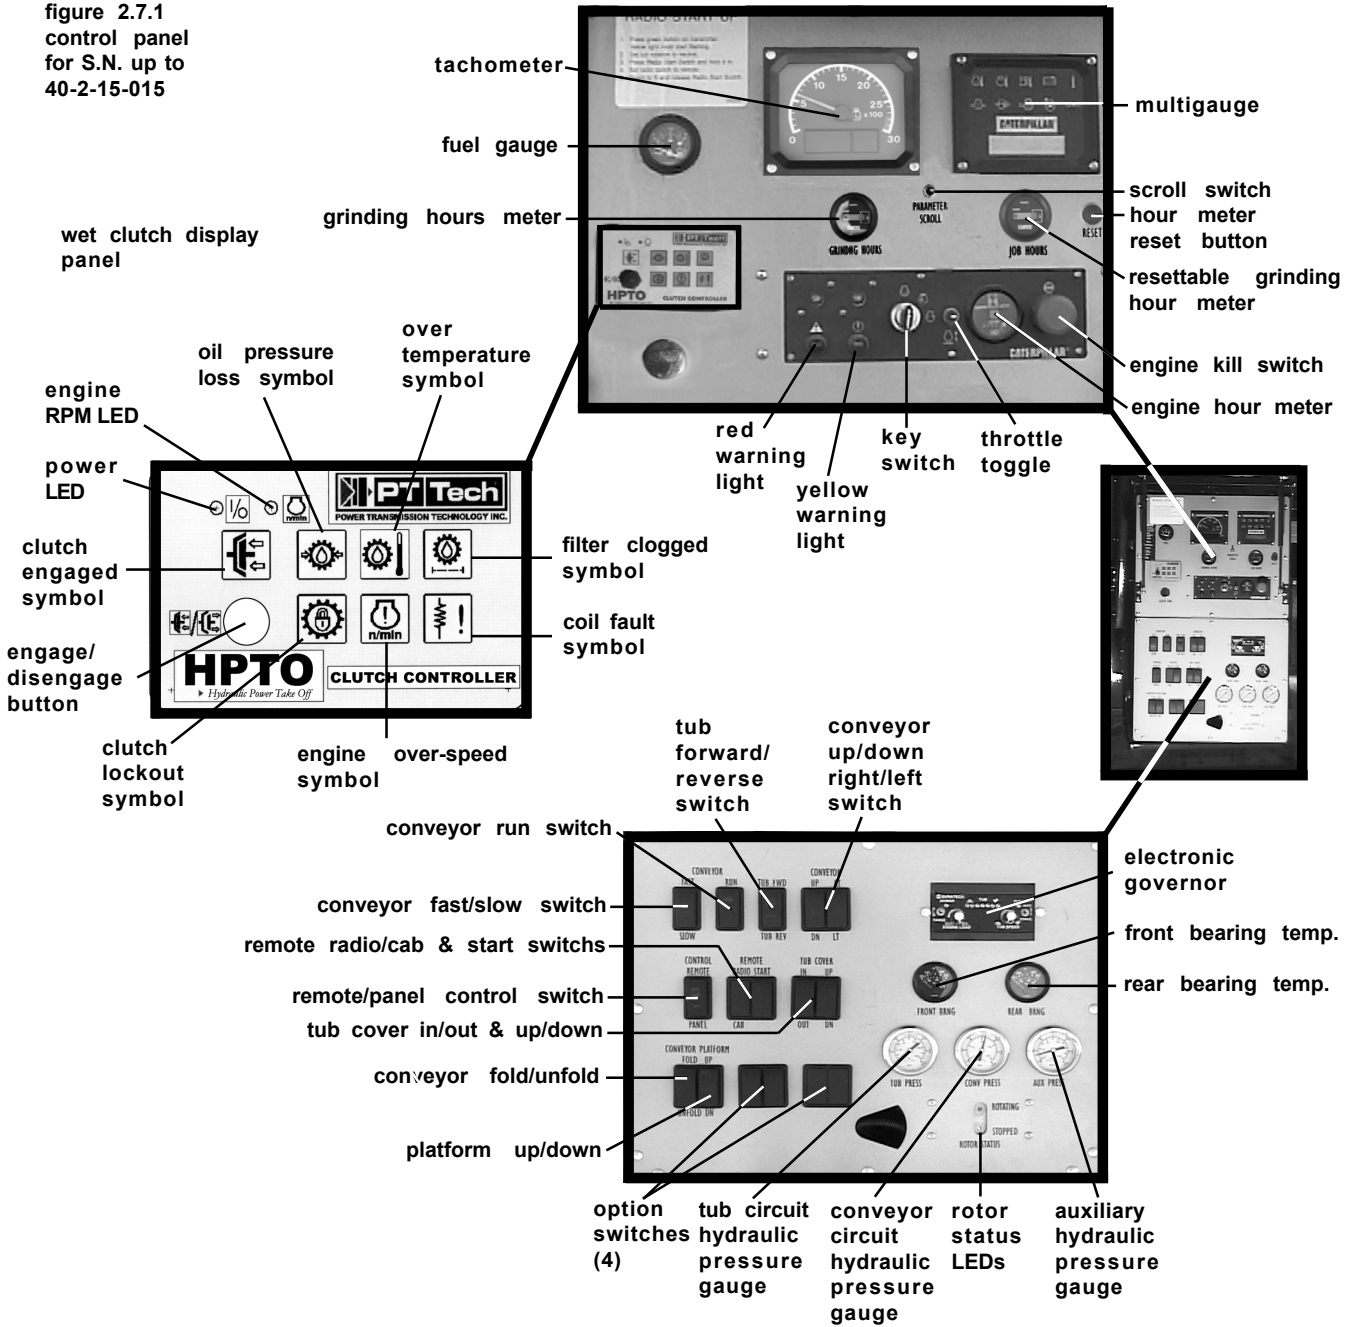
figure 2.7.1
control panel
for S.N. up to
40-2-15-015

RADIO START UP

tachometer

fuel gauge

grinding hours meter

multigauge

CATERPILLAR

PARAMETER SCROLL

GRINDING HOURS

JOB HOURS

RESET

scroll switch
hour meter
reset button

resettable grinding hour meter

wet clutch display panel

PT Tech

HPTO

CLUTCH CONTROLLER

engine kill switch

engine hour meter

CATERPILLAR

red warning light

yellow warning light

key switch

throttle toggle

oil pressure loss symbol

over temperature symbol

engine RPM LED

power LED

PT Tech
POWER TRANSMISSION TECHNOLOGY INC.

clutch engaged symbol

filter clogged symbol

coil fault symbol

engage/ disengage button

HPTO
Hydraulic Power Take Off

CLUTCH CONTROLLER

n/min

clutch lockout symbol

engine over-speed symbol

tub forward/ reverse switch

conveyor up/down right/left switch

conveyor run switch

conveyor fast/slow switch

remote radio/cab & start switchs

remote/panel control switch

tub cover in/out & up/down

conveyor fold/unfold

platform up/down

CONVEYOR
FAST RUN
SLOW

TUB FWD
TUB REV

CONVEYOR
UP
DN LT

CONTROL
REMOTE
PANEL

REMOTE
RADIO START
CAB

TUB COVER
IN UP
OUT DN

CONVEYOR PLATFORM
FOLD UP
UNFOLD DN

electronic governor

front bearing temp.

rear bearing temp.

FRONT BRNG

REAR BRNG

TUB PRESS

CONV PRESS

AUX PRESS

ROTATING
STOPPED
ROTOR STATUS

option switches (4)

tub circuit hydraulic pressure gauge

conveyor circuit hydraulic pressure gauge

rotor status LEDs

auxiliary hydraulic pressure gauge